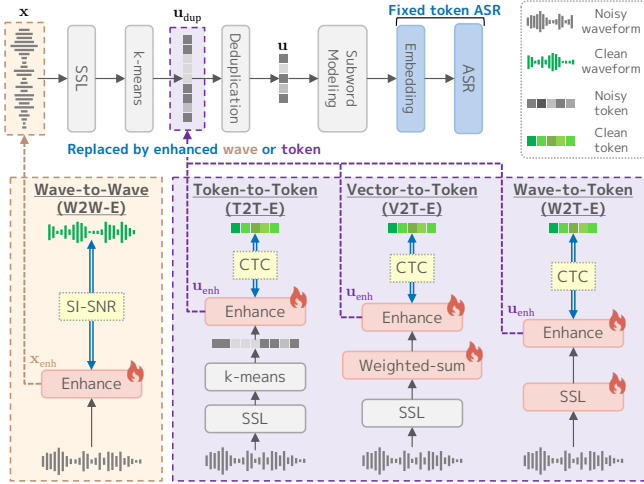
$\mathbf{x}$

SSL

k-means

$\mathbf{u}_{\text{dup}}$

Deduplication

$\mathbf{u}$

Subword Modeling

Fixed token ASR

Embedding

ASR

Noisy waveform

Clean waveform

Noisy token

Clean token

Replaced by enhanced wave or token

Wave-to-Wave (W2W-E)

SI-SNR

$\mathbf{x}_{\text{enh}}$

Enhance

Token-to-Token (T2T-E)

CTC

$\mathbf{u}_{\text{enh}}$

Enhance

k-means

SSL

Vector-to-Token (V2T-E)

CTC

$\mathbf{u}_{\text{enh}}$

Enhance

Weighted-sum

SSL

Wave-to-Token (W2T-E)

CTC

$\mathbf{u}_{\text{enh}}$

Enhance

SSL